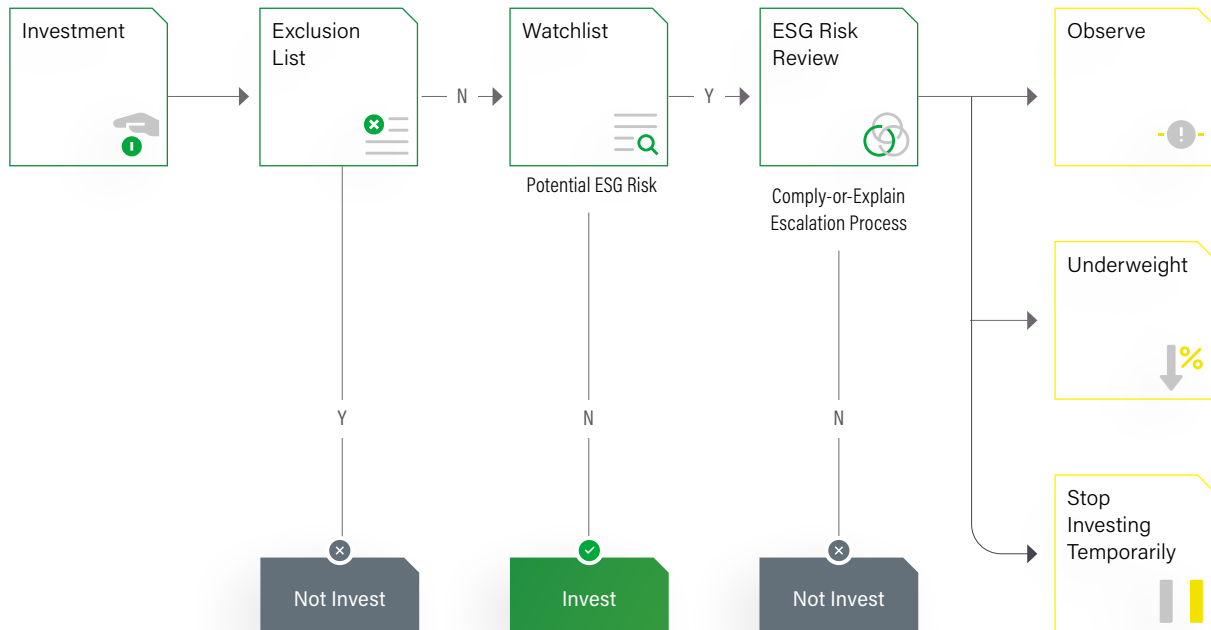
Investment

Exclusion List

N

Watchlist

Y

ESG Risk Review

Observe

Potential ESG Risk

Comply-or-Explain Escalation Process

Underweight

%

Y

N

N

Stop Investing Temporarily

Not Invest

Invest

Not Invest